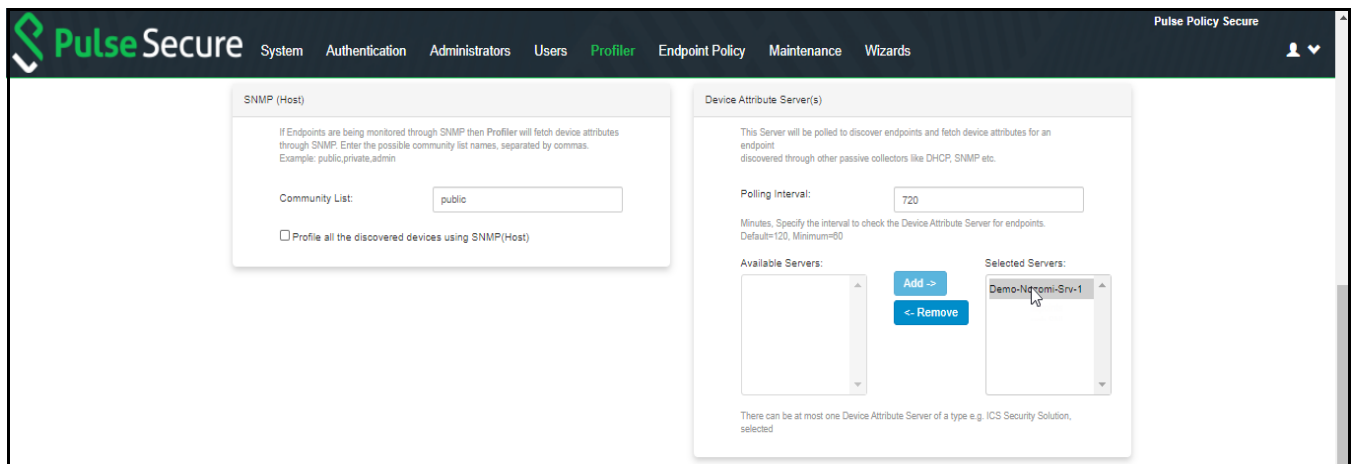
Pulse Secure System Authentication Administrators Users Profiler Endpoint Policy Maintenance Wizards

Pulse Policy Secure

SNMP (Host)

If Endpoints are being monitored through SNMP then Profiler will fetch device attributes through SNMP. Enter the possible community list names, separated by commas. Example: public,private,admin

Community List: public

Profile all the discovered devices using SNMP(Host)

Device Attribute Server(s)

This Server will be polled to discover endpoints and fetch device attributes for an endpoint
discovered through other passive collectors like DHCP, SNMP etc.

Polling Interval: 720

Minutes, Specify the interval to check the Device Attribute Server for endpoints. Default=120, Minimum=60

Available Servers:

Add ->

<- Remove

Selected Servers:

Demo-Nozomi-Srv-1

There can be at most one Device Attribute Server of a type e.g. ICS Security Solution, selected